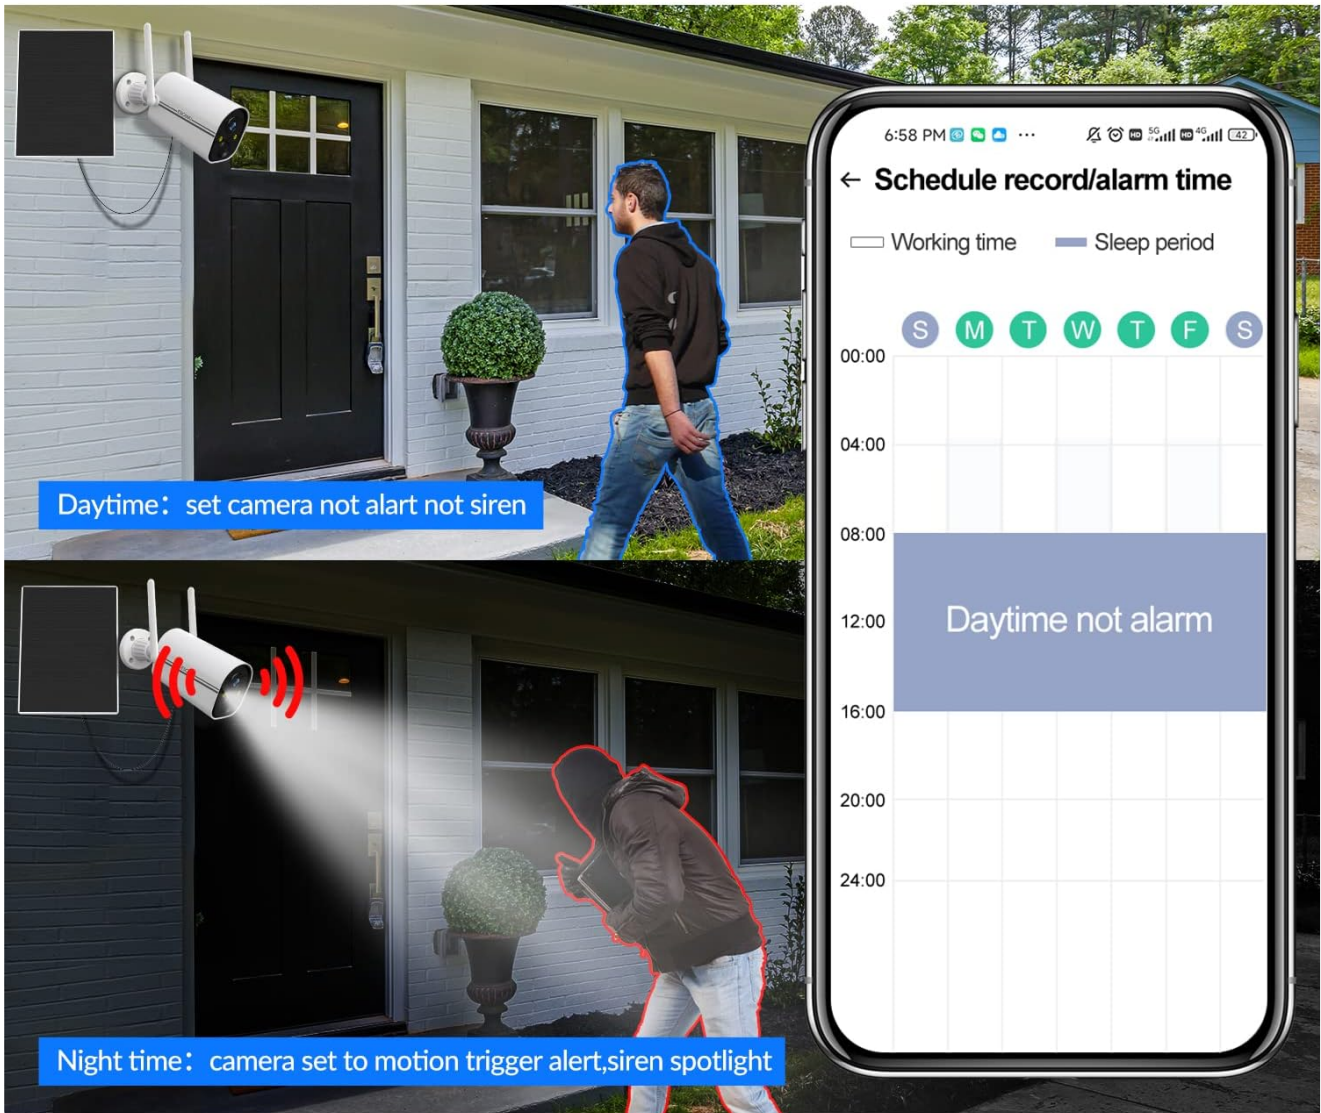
Daytime：set camera not alart not siren

Night time：camera set to motion trigger alert,siren spotlight

6:58 PM ··· 42

← Schedule record/alarm time

Working time Sleep period

S M T W T F S

00:00
04:00
08:00
12:00
16:00
20:00
24:00

Daytime not alarm